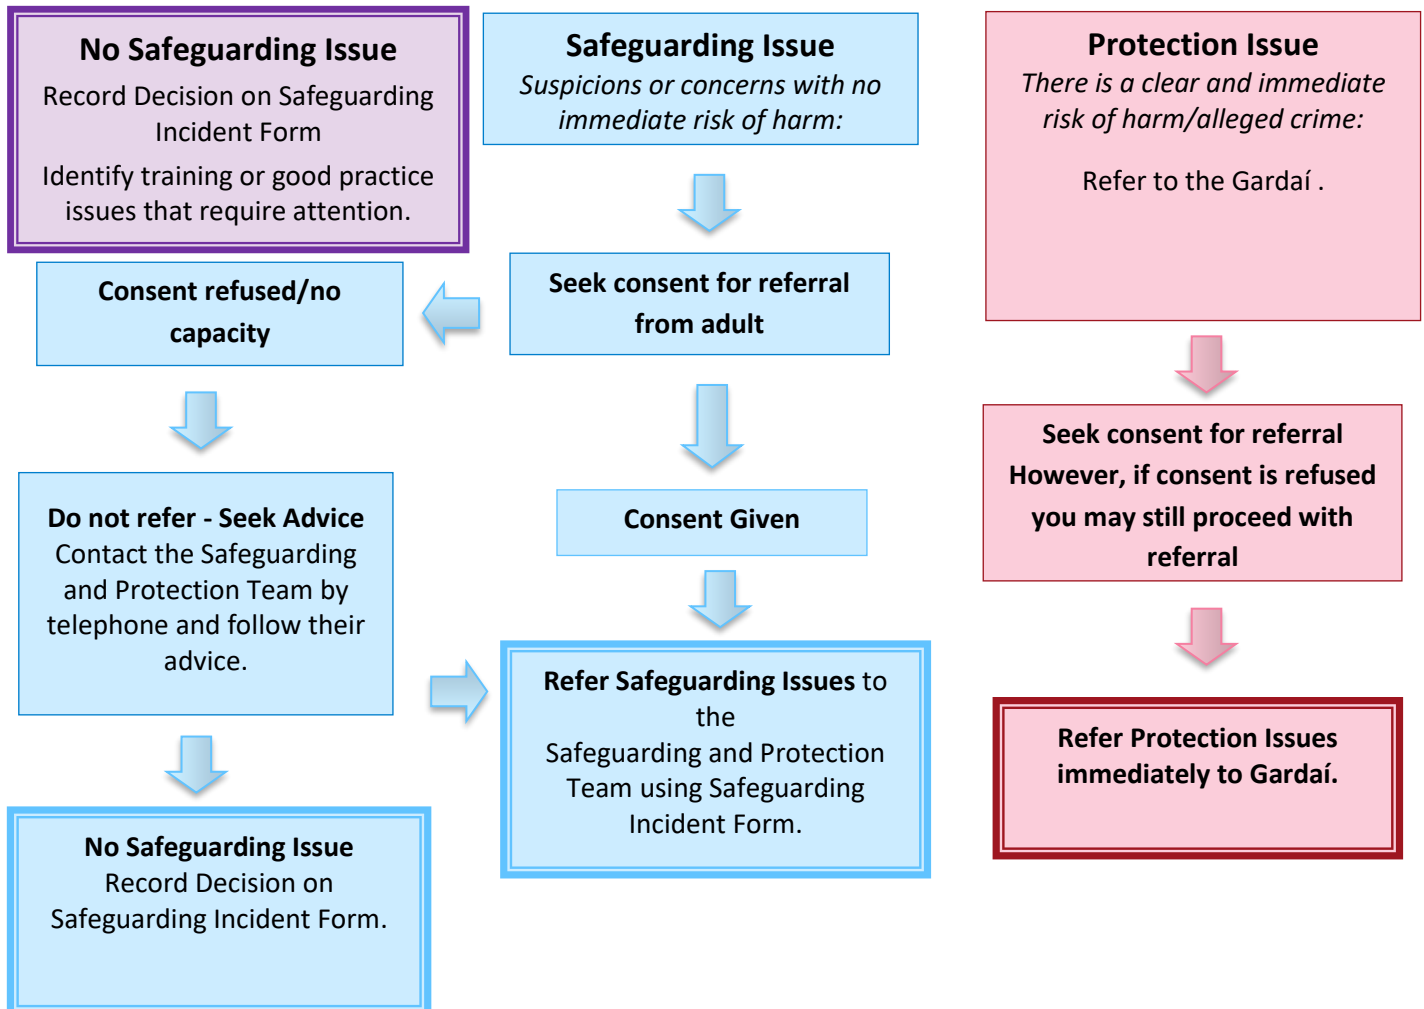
No Safeguarding Issue
Record Decision on Safeguarding Incident Form
Identify training or good practice issues that require attention.

Consent refused/no capacity

Do not refer - Seek Advice
Contact the Safeguarding and Protection Team by telephone and follow their advice.

No Safeguarding Issue
Record Decision on Safeguarding Incident Form.

Safeguarding Issue
Suspicions or concerns with no immediate risk of harm:

Seek consent for referral from adult

Consent Given

Refer Safeguarding Issues to the Safeguarding and Protection Team using Safeguarding Incident Form.

Protection Issue
There is a clear and immediate risk of harm/alleged crime:

Refer to the Gardaí .

Seek consent for referral However, if consent is refused you may still proceed with referral

Refer Protection Issues immediately to Gardaí.